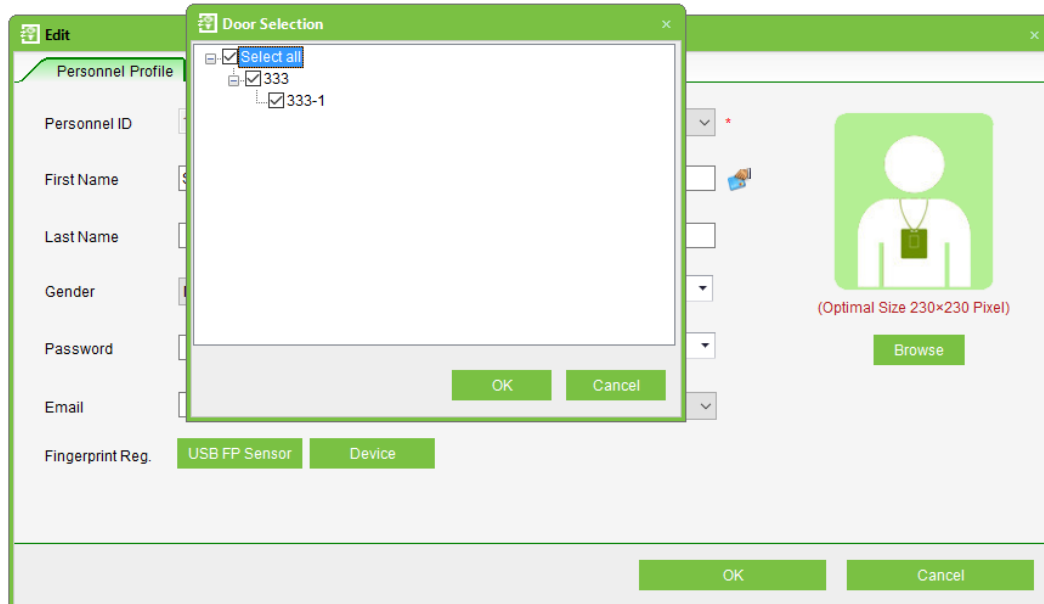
Edit

Personnel Profile

Personnel ID

First Name

Last Name

Gender

Password

Email

Fingerprint Reg.

USB FP Sensor

Device

*

(Optimal Size 230×230 Pixel)

Browse

OK

Cancel

Door Selection

×

Select all

333

333-1

OK

Cancel